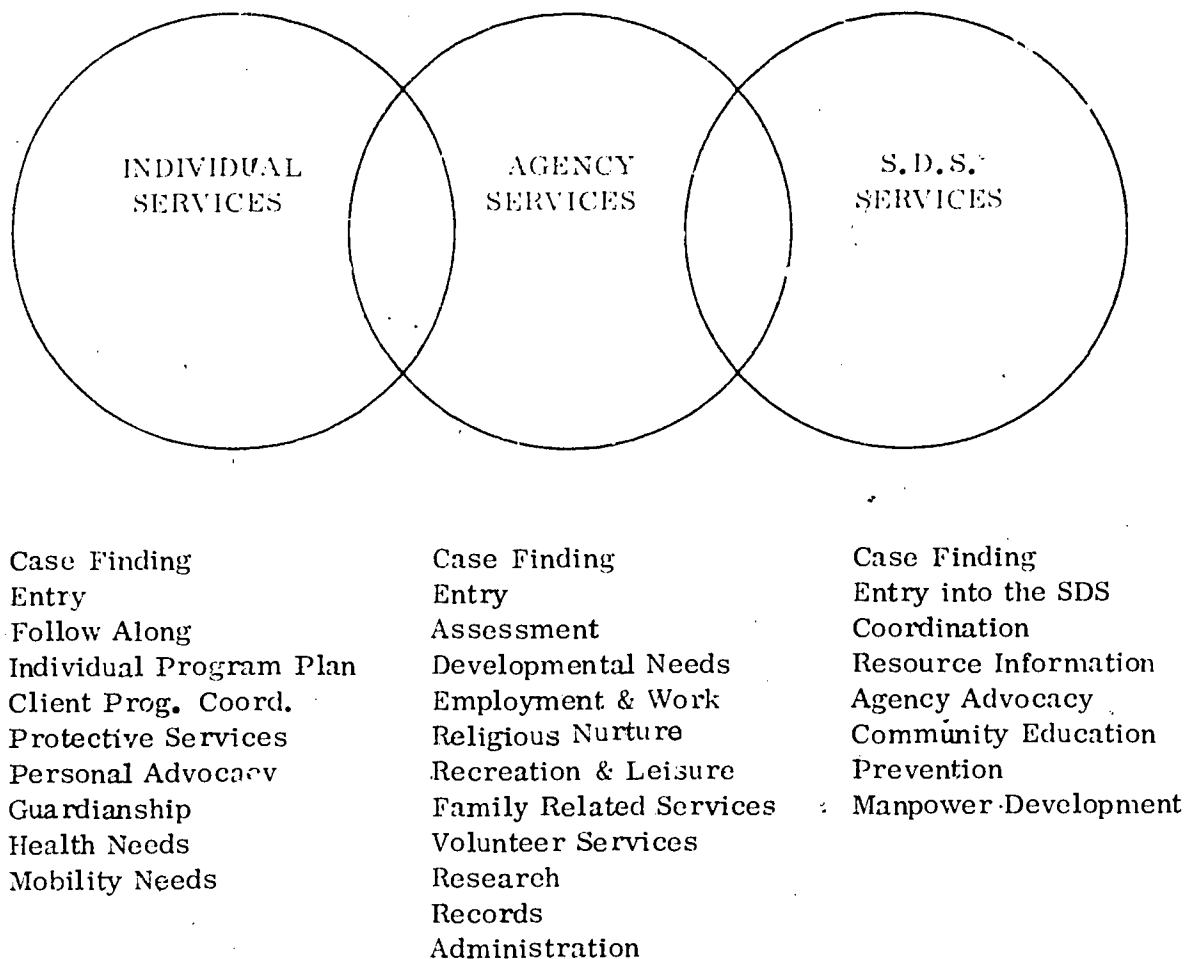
INDIVIDUAL SERVICES

AGENCY SERVICES

S.D.S. SERVICES

Case Finding
Entry
Follow Along
Individual Program Plan
Client Prog. Coord.
Protective Services
Personal Advocacy
Guardianship
Health Needs
Mobility Needs

Case Finding
Entry
Assessment
Developmental Needs
Employment & Work
Religious Nurture
Recreation & Leisure
Family Related Services
Volunteer Services
Research
Records
Administration

Case Finding
Entry into the SDS
Coordination
Resource Information
Agency Advocacy
Community Education
Prevention
Manpower Development